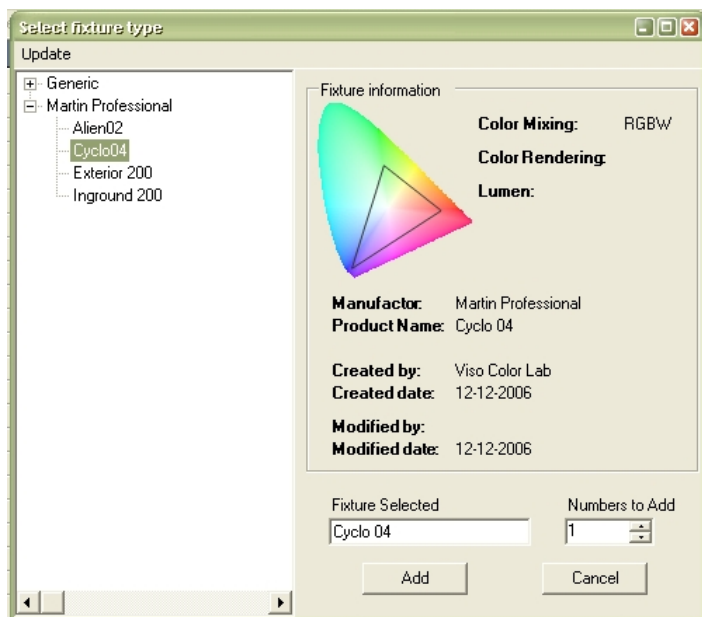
Select fixture type

Update

Generic
Martin Professional
Alien02
Cyclo04
Exterior 200
Inground 200

Fixture information

Color Mixing: RGBW
Color Rendering:
Lumen:

Manufactor: Martin Professional
Product Name: Cyclo 04

Created by: Viso Color Lab
Created date: 12-12-2006

Modified by:
Modified date: 12-12-2006

Fixture Selected
Cyclo 04

Numbers to Add
1

Add

Cancel